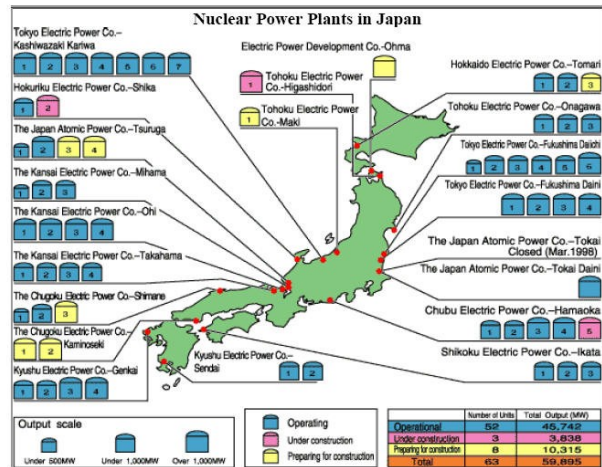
Nuclear Power Plants in Japan

Tokyo Electric Power Co.–Kashiwazaki Kariwa
1 2 3 4 5 6 7

Electric Power Development Co.–Ohma

Tohoku Electric Power Co.–Higashidori

Hokuriku Electric Power Co.–Shika
1 2

Tohoku Electric Power Co.–Maki
1

The Japan Atomic Power Co.–Tsuruga
1 2 3 4

The Kansai Electric Power Co.–Mihama
1 2 3

The Kansai Electric Power Co.–Ohi
1 2 3 4

The Kansai Electric Power Co.–Takahama
1 2 3 4

The Chugoku Electric Power Co.–Shimane
1 2 3

The Chugoku Electric Power Co.–Kaminoseki
1 2

Kyushu Electric Power Co.–Genkai
1 2 3 4

Kyushu Electric Power Co.–Sendai
1 2

Hokkaido Electric Power Co.–Tomari
1 2 3

Tohoku Electric Power Co.–Onagawa
1 2 3

Tokyo Electric Power Co.–Fukushima Daiichi
1 2 3 4 5 6

Tokyo Electric Power Co.–Fukushima Daini
1 2 3 4

The Japan Atomic Power Co.–Tokai
Closed (Mar.1998)

The Japan Atomic Power Co.–Tokai Daini

Chubu Electric Power Co.–Hamaoka
1 2 3 4 5

Shikoku Electric Power Co.–Ikata
1 2 3

Output scale
Under 500MW Under 1,000MW Over 1,000MW

Operating
Under construction
Preparing for construction

| | Number of Units | Total Output (MW) |
|---|---|---|
| Operational | 52 | 45,742 |
| Under construction | 3 | 3,838 |
| Preparing for construction | 8 | 10,315 |
| Total | 63 | 59,895 |